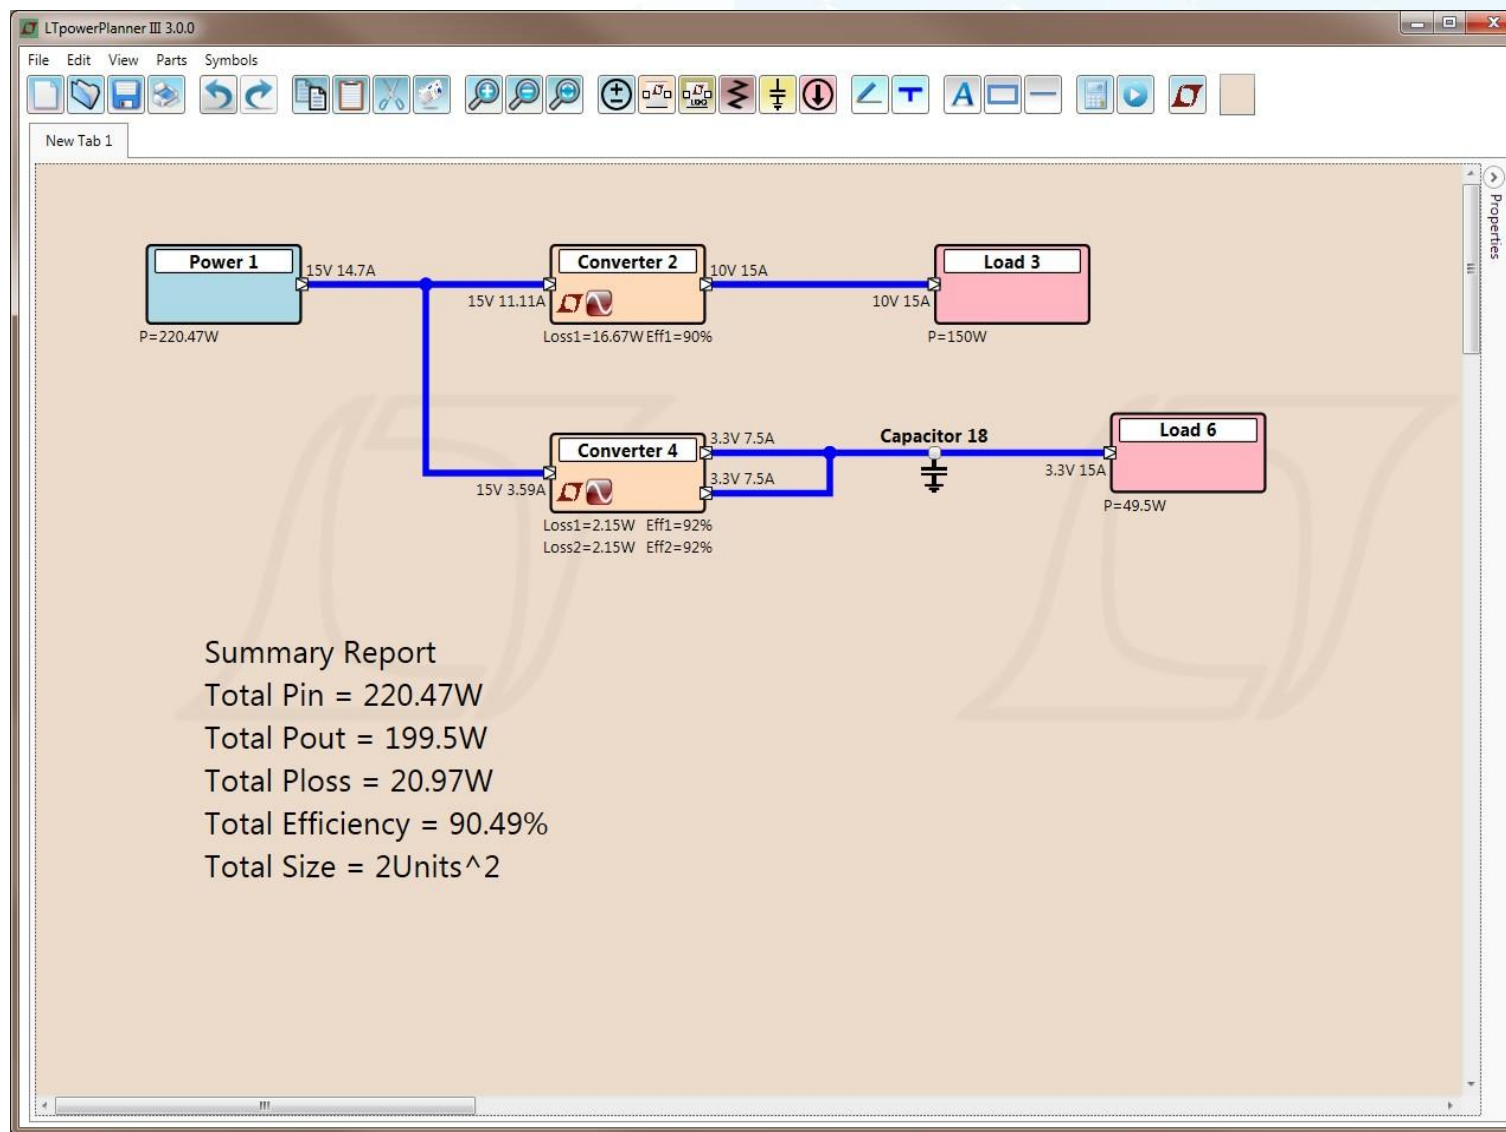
LTpowerPlanner III 3.0.0

File Edit View Parts Symbols

New Tab 1

Properties

Power 1
15V 14.7A
P=220.47W

Converter 2
15V 11.11A
10V 15A
Loss1=16.67W Eff1=90%

Load 3
10V 15A
P=150W

Converter 4
15V 3.59A
3.3V 7.5A
3.3V 7.5A
Loss1=2.15W Eff1=92%
Loss2=2.15W Eff2=92%

Capacitor 18

Load 6
3.3V 15A
P=49.5W

Summary Report
Total Pin = 220.47W
Total Pout = 199.5W
Total Ploss = 20.97W
Total Efficiency = 90.49%
Total Size = 2Units^2